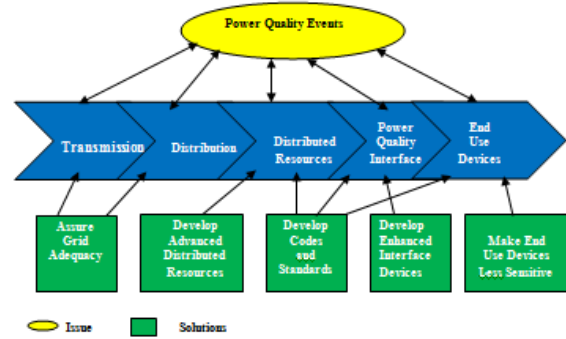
Power Quality Events

Transmission

Distribution

Distributed Resources

Power Quality Interface

End Use Devices

Assure Grid Adequacy

Develop Advanced Distributed Resources

Develop Codes and Standards

Develop Enhanced Interface Devices

Make End Use Devices Less Sensitive

Issue

Solutions